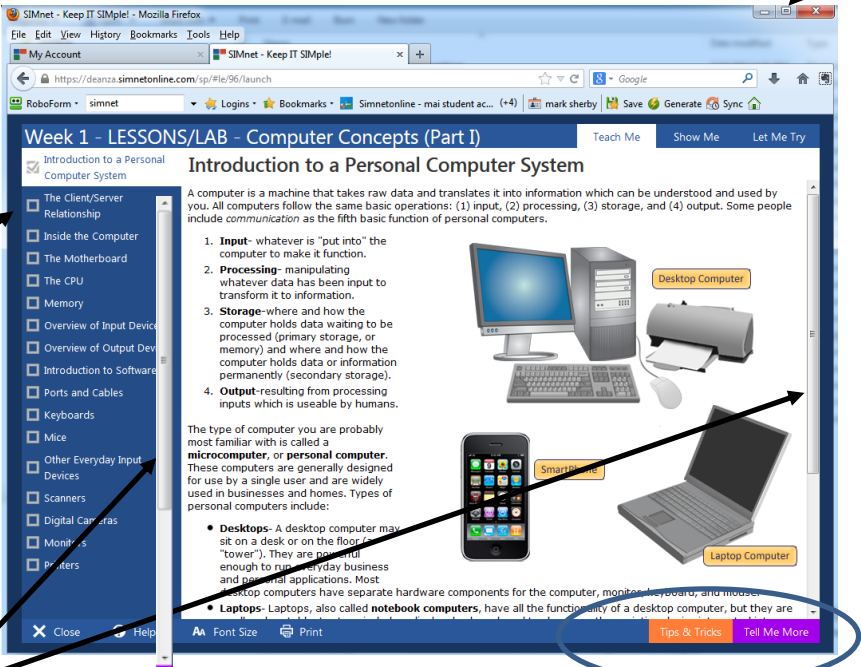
SIMnet - Keep IT SIMple! - Mozilla Firefox

File Edit View History Bookmarks Tools Help

My Account | SIMnet - Keep IT SIMple! | +

https://deanza.simnetonline.com/sp/#le/96/launch

Google

RoboForm simnet Logins Bookmarks Simnetonline - mai student ac... (+4) mark sherby Save Generate Sync

Week 1 - LESSONS/LAB - Computer Concepts (Part I)

Teach Me | Show Me | Let Me Try

Introduction to a Personal Computer System
The Client/Server Relationship
Inside the Computer
The Motherboard
The CPU
Memory
Overview of Input Device
Overview of Output Dev
Introduction to Software
Ports and Cables
Keyboards
Mice
Other Everyday Input Devices
Scanners
Digital Cameras
Monitors
Printers

Introduction to a Personal Computer System

A computer is a machine that takes raw data and translates it into information which can be understood and used by you. All computers follow the same basic operations: (1) input, (2) processing, (3) storage, and (4) output. Some people include *communication* as the fifth basic function of personal computers.

1. **Input**- whatever is "put into" the computer to make it function.
2. **Processing**- manipulating whatever data has been input to transform it to information.
3. **Storage**-where and how the computer holds data waiting to be processed (primary storage, or memory) and where and how the computer holds data or information permanently (secondary storage).
4. **Output**-resulting from processing inputs which is useable by humans.

Desktop Computer

SmartPhone

Laptop Computer

The type of computer you are probably most familiar with is called a **microcomputer**, or **personal computer**. These computers are generally designed for use by a single user and are widely used in businesses and homes. Types of personal computers include:

- **Desktops**- A desktop computer may sit on a desk or on the floor (a "tower"). They are powerful enough to run everyday business and personal applications. Most desktop computers have separate hardware components for the computer, monitor, keyboard, and mouse.
- **Laptops**- Laptops, also called **notebook computers**, have all the functionality of a desktop computer, but they are

Close | Help | Font Size | Print | Tips & Tricks | Tell Me More